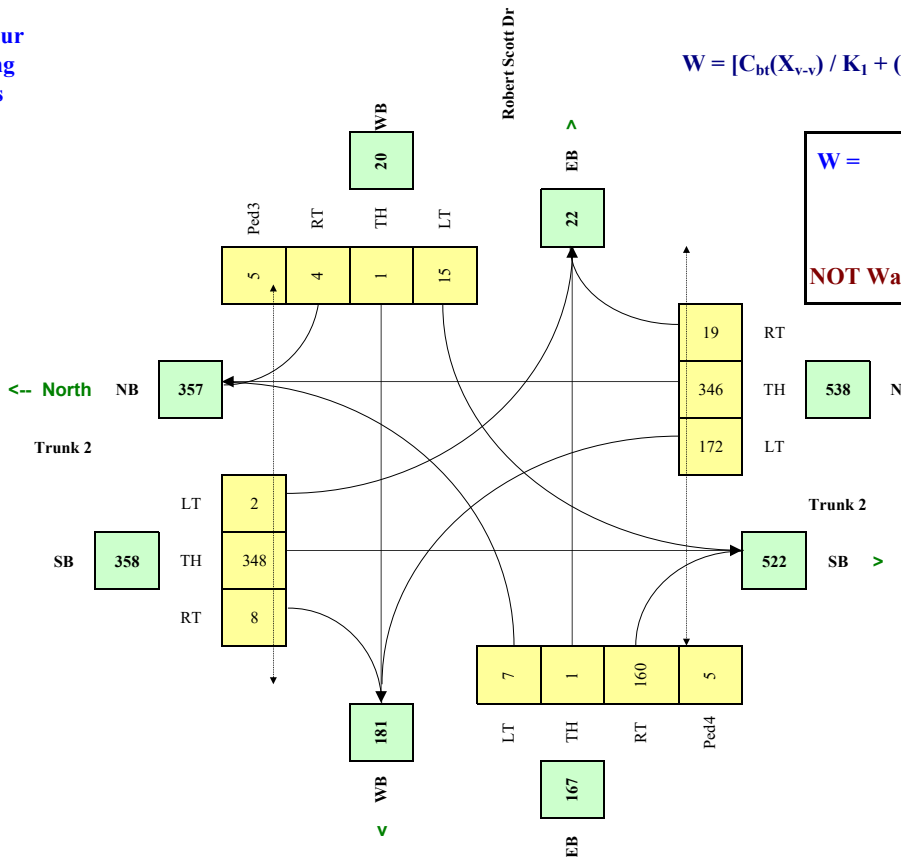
ur
ng
s

Robert Scott Dr

$W = [C_{bt}(X_{v-v}) / K_1 + ($

W =

NOT Wa

WB
20

^
EB
22

Ped3 RT TH LT
5 4 1 15

19 RT
346 TH
172 LT

<-- North NB 357

538 N

Trunk 2

LT 2
SB 358 TH 348
RT 8

Trunk 2

522 SB >

7 1 160 5
LT TH RT Ped4

181
WB
v

167
EB